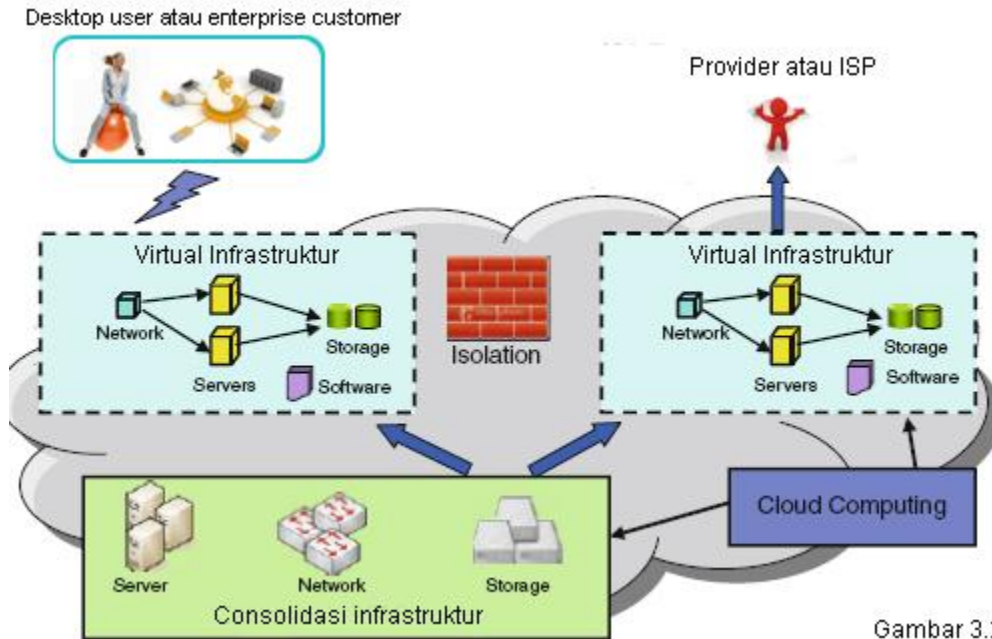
Desktop user atau enterprise customer

Provider atau ISP

Virtual Infrastruktur

Network

Servers

Storage

Software

Isolation

Virtual Infrastruktur

Network

Servers

Storage

Software

Cloud Computing

Server

Network

Storage

Consolidasi infrastruktur

Gambar 3.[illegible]